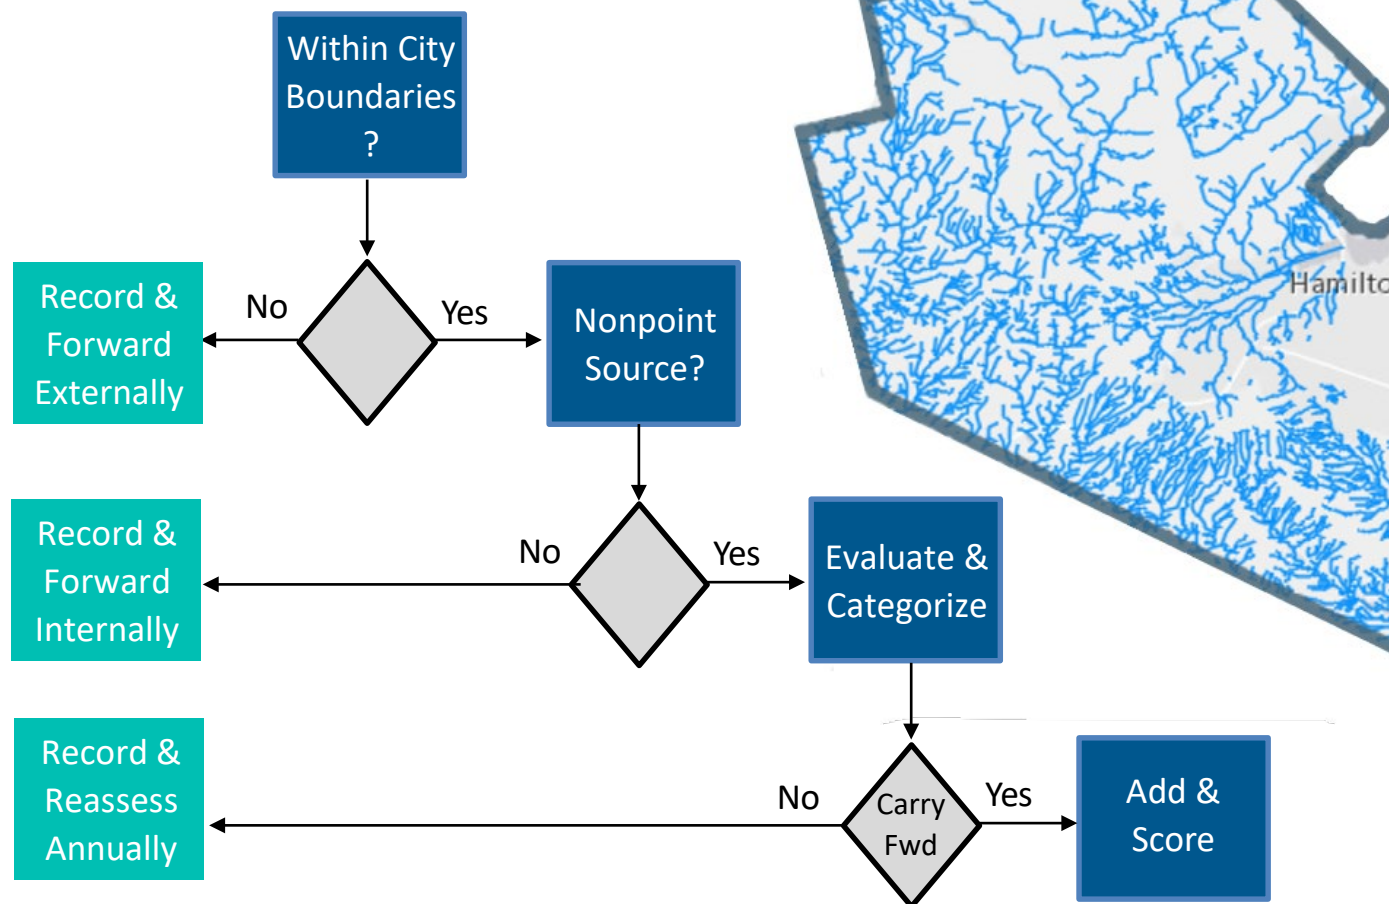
Within City Boundaries ?

Record & Forward Externally

No

Yes

Nonpoint Source?

Hamilto

Record & Forward Internally

No

Yes

Evaluate & Categorize

Record & Reassess Annually

No

Carry Fwd

Yes

Add & Score